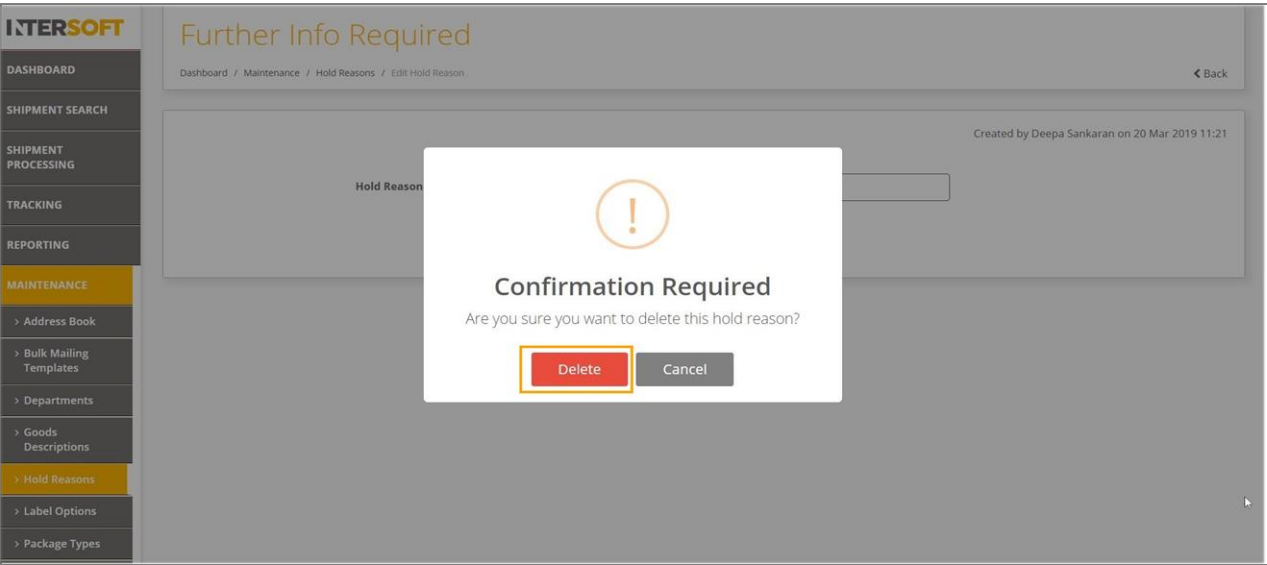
INTERSOFT

DASHBOARD

SHIPMENT SEARCH

SHIPMENT PROCESSING

TRACKING

REPORTING

MAINTENANCE

> Address Book

> Bulk Mailing Templates

> Departments

> Goods Descriptions

> Hold Reasons

> Label Options

> Package Types

Further Info Required

Dashboard / Maintenance / Hold Reasons / Edit Hold Reason

< Back

Created by Deepa Sankaran on 20 Mar 2019 11:21

Hold Reason

!

Confirmation Required

Are you sure you want to delete this hold reason?

Delete

Cancel